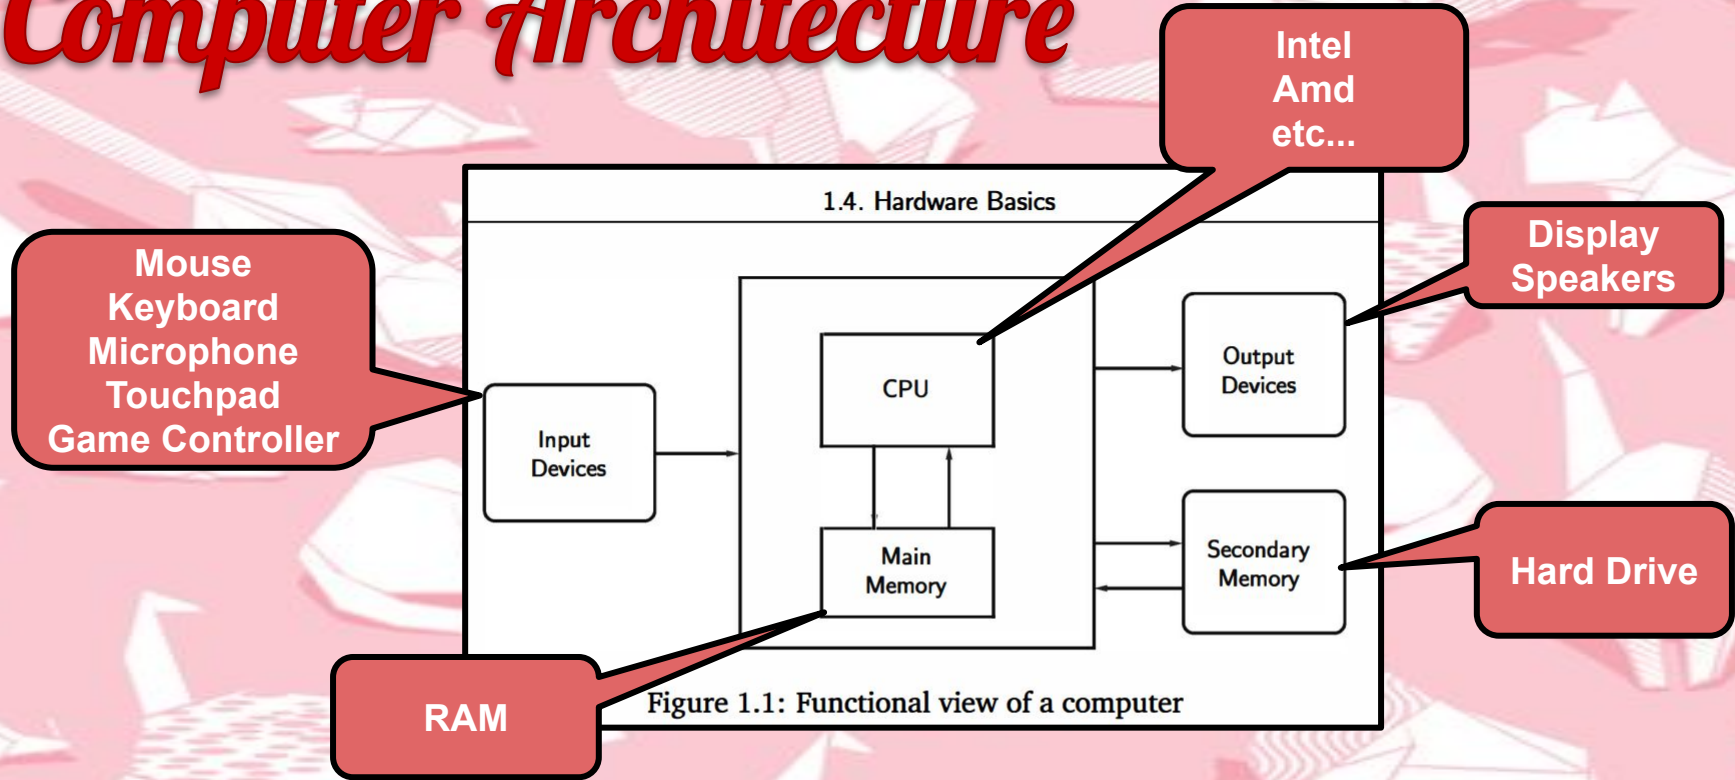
Computer Architecture

Intel
Amd
etc...

1.4. Hardware Basics

Mouse
Keyboard
Microphone
Touchpad
Game Controller

Display
Speakers

Input Devices

CPU

Output Devices

Main Memory

Secondary Memory

Hard Drive

RAM

Figure 1.1: Functional view of a computer